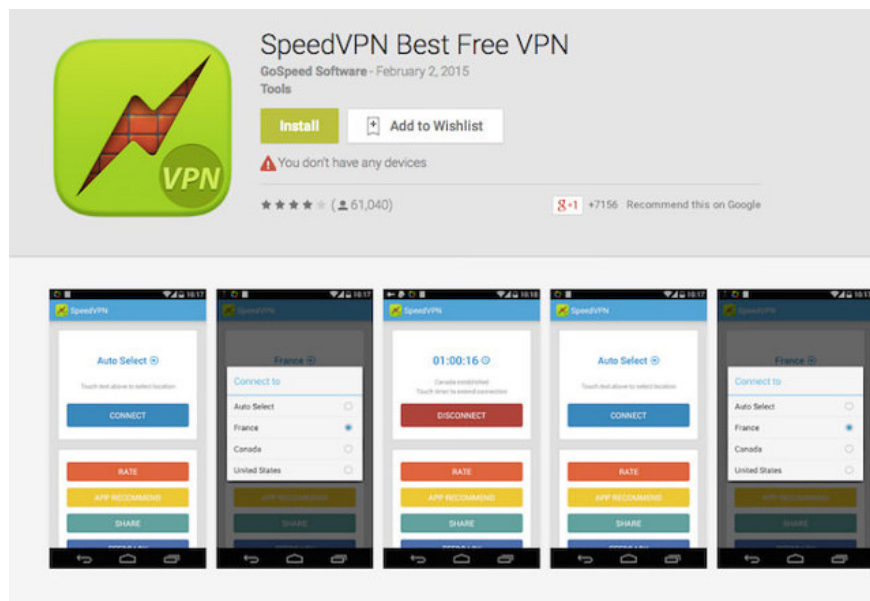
VPN

SpeedVPN Best Free VPN

GoSpeed Software - February 2, 2015

Tools

Install

Add to Wishlist

You don't have any devices

★★★★★ (61,040)

g+1 +7156 Recommend this on Google

10:17

SpeedVPN

Auto Select

Touch text above to select location

CONNECT

RATE

APP RECOMMEND

SHARE

10:17

SpeedVPN

France

Connect to

Auto Select

France

Canada

United States

APP RECOMMEND

SHARE

10:18

SpeedVPN

01:00:16

Canada established

Touch timer to extend connection

DISCONNECT

RATE

APP RECOMMEND

SHARE

10:17

SpeedVPN

Auto Select

Touch text above to select location

CONNECT

RATE

APP RECOMMEND

SHARE

10:17

SpeedVPN

France

Connect to

Auto Select

France

Canada

United States

APP RECOMMEND

SHARE